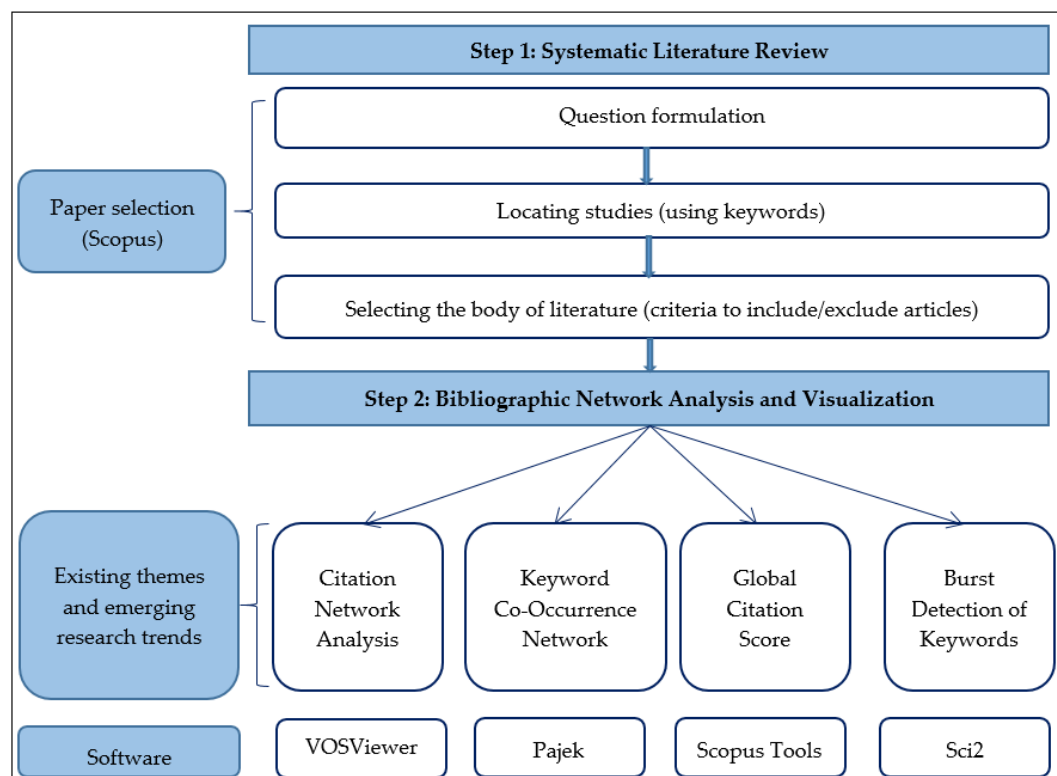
Step 1: Systematic Literature Review

Paper selection (Scopus)

Question formulation

Locating studies (using keywords)

Selecting the body of literature (criteria to include/exclude articles)

Step 2: Bibliographic Network Analysis and Visualization

Existing themes and emerging research trends

Citation Network Analysis

Keyword Co-Occurrence Network

Global Citation Score

Burst Detection of Keywords

Software

VOSViewer

Pajek

Scopus Tools

Sci2